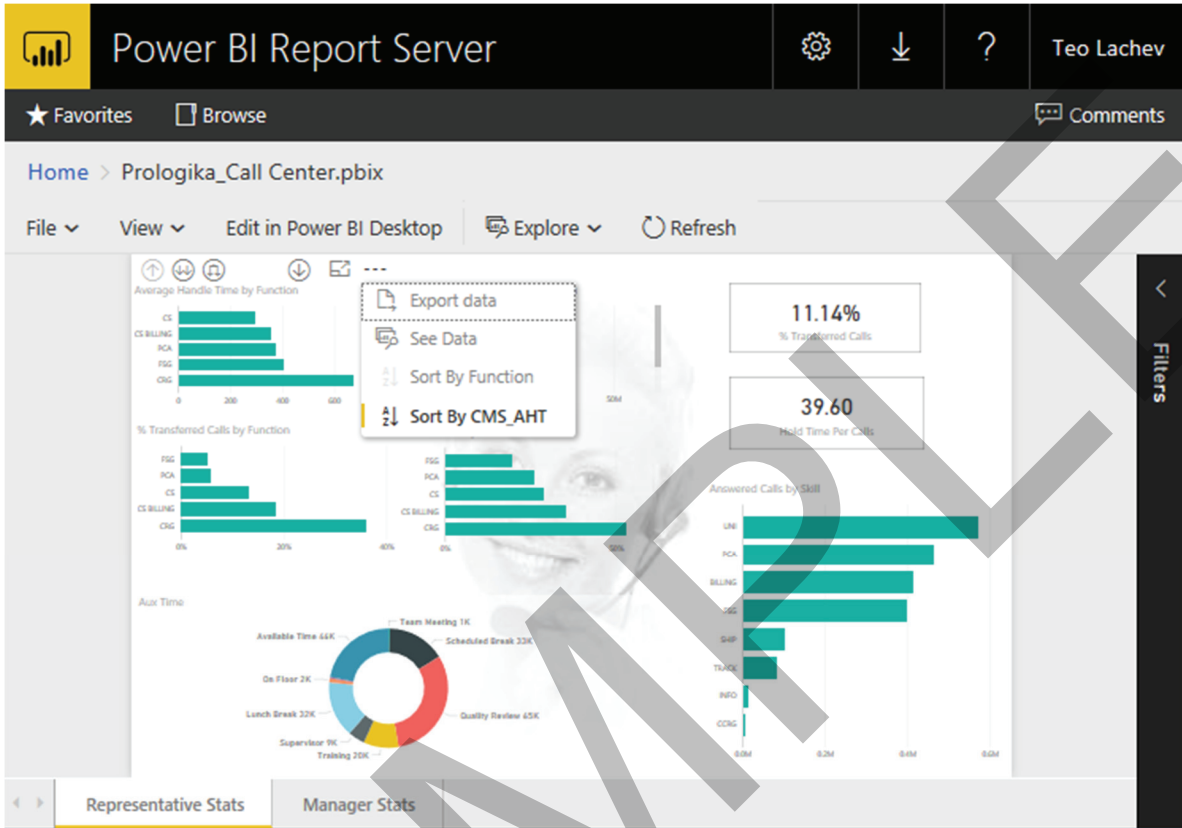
Power BI Report Server

Teo Lachev

Favorites Browse

Comments

Home > Prologika_Call Center.pbix

File View Edit in Power BI Desktop Explore Refresh

Average Handle Time by Function

CS
CS BILLING
PCA
FSG
CRG

0 200 400 600

Export data
See Data
Sort By Function
Sort By CMS_AHT

11.14%
% Transferred Calls

39.60
Hold Time Per Calls

Filters

50M

% Transferred Calls by Function

FSG
PCA
CS
CS BILLING
CRG

0% 20% 40%

FSG
PCA
CS
CS BILLING
CRG

50%

Answered Calls by Skill

UNI
PCA
BILLING
FSG
SHIP
TRACK
INFO
CCRG

0.0M 0.2M 0.4M 0.6M

Aux Time

Team Meeting 1K
Scheduled Break 33K
Available Time 46K
On Floor 2K
Lunch Break 32K
Quality Review 45K
Supervisor 9K
Training 20K

Representative Stats Manager Stats

SAMPLE